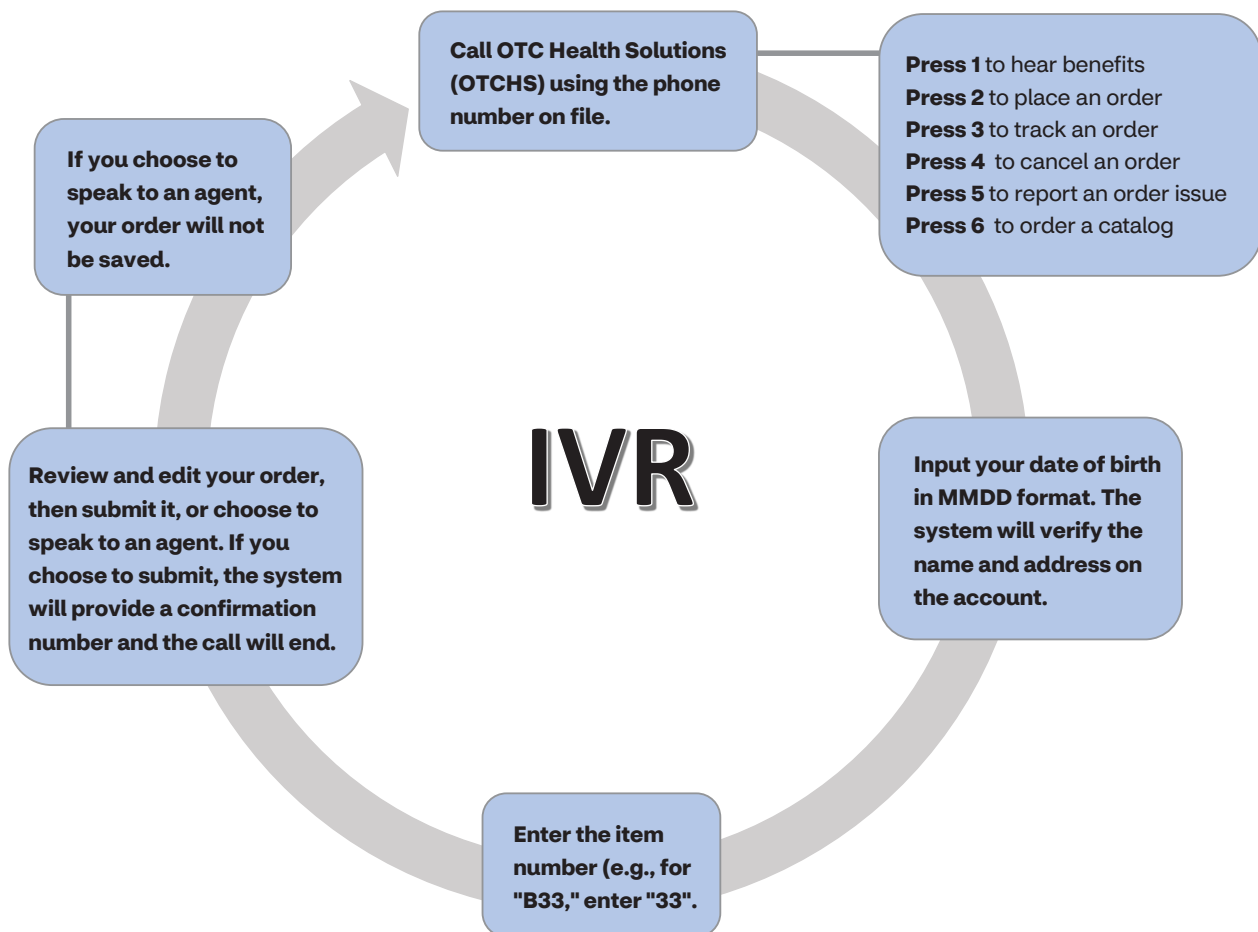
Call OTC Health Solutions (OTCHS) using the phone number on file.

Press 1 to hear benefits
Press 2 to place an order
Press 3 to track an order
Press 4 to cancel an order
Press 5 to report an order issue
Press 6 to order a catalog

Input your date of birth in MMDD format. The system will verify the name and address on the account.

Enter the item number (e.g., for "B33," enter "33".

Review and edit your order, then submit it, or choose to speak to an agent. If you choose to submit, the system will provide a confirmation number and the call will end.

If you choose to speak to an agent, your order will not be saved.

IVR